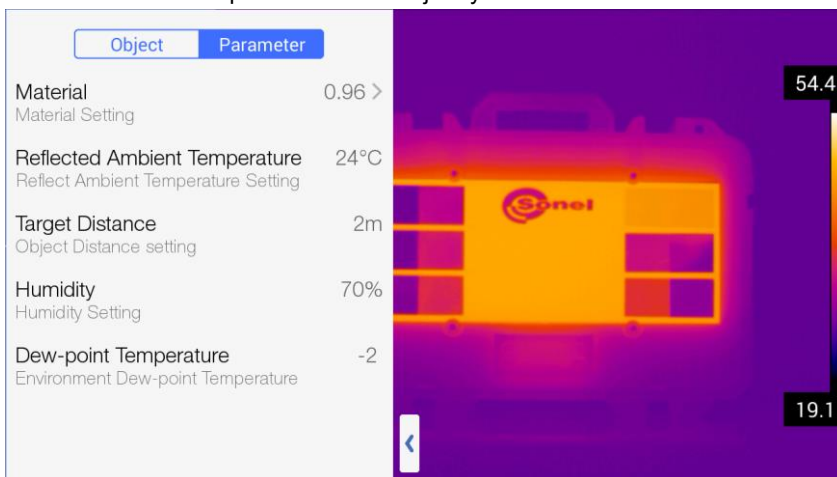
Object Parameter

Material 0.96 >
Material Setting

Reflected Ambient Temperature 24°C
Reflect Ambient Temperature Setting

Target Distance 2m
Object Distance setting

Humidity 70%
Humidity Setting

Dew-point Temperature -2
Environment Dew-point Temperature

Sonel

54.4

19.1

<